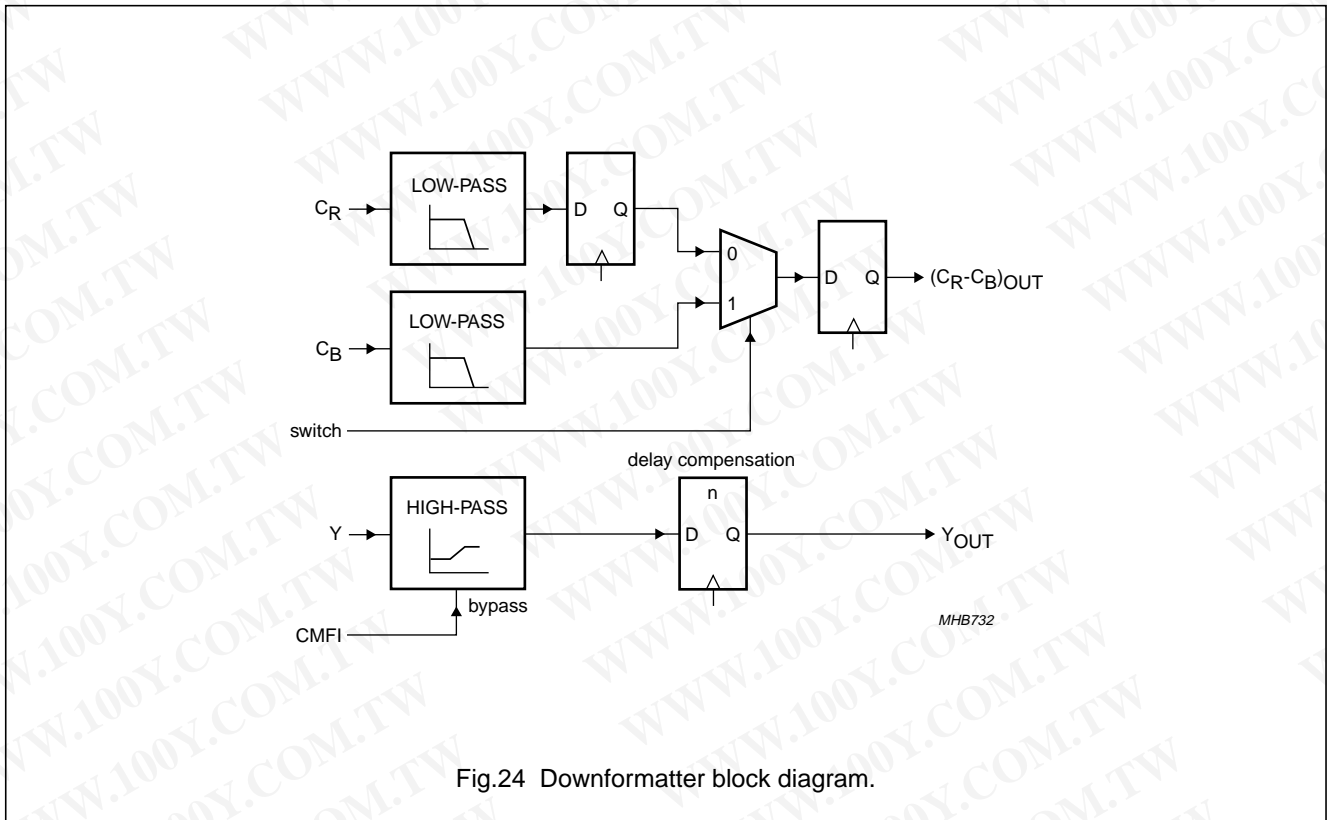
LOW-PASS

$C_R$

D Q

0

1

D Q

$(C_R$-$C_B)_{OUT}$

LOW-PASS

$C_B$

switch

delay compensation

n

HIGH-PASS

Y

D Q

$Y_{OUT}$

bypass

CMFI

MHB732

Fig.24 Downformatter block diagram.

WWW.100Y.COM.TW